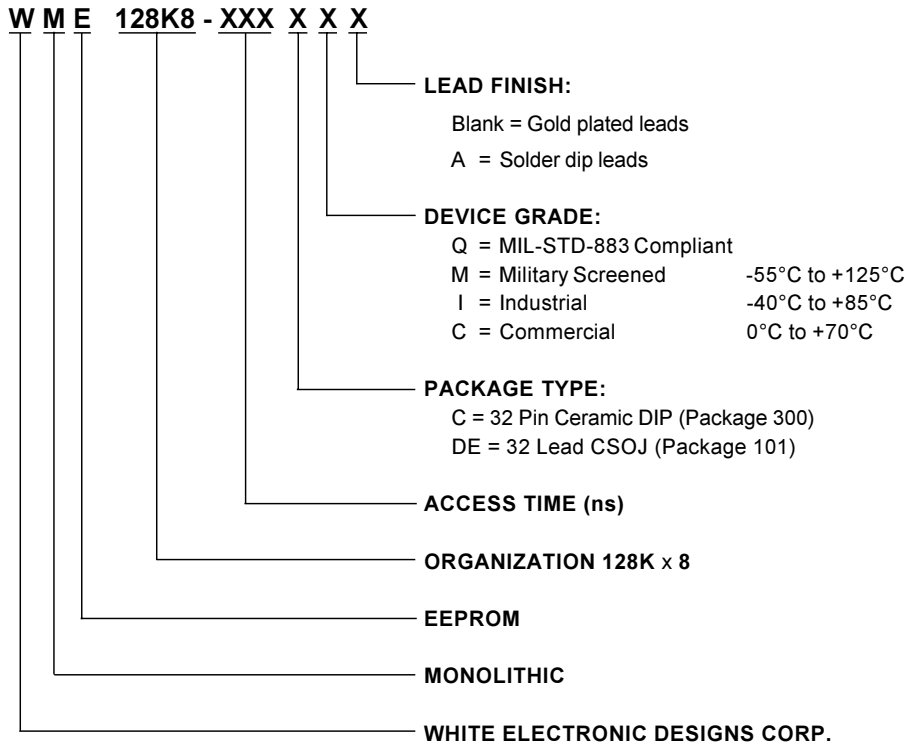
W M E 128K8 - XXX X X X

LEAD FINISH:

Blank = Gold plated leads

A = Solder dip leads

DEVICE GRADE:

Q = MIL-STD-883 Compliant
M = Military Screened -55°C to +125°C
I = Industrial -40°C to +85°C
C = Commercial 0°C to +70°C

PACKAGE TYPE:

C = 32 Pin Ceramic DIP (Package 300)
DE = 32 Lead CSOJ (Package 101)

ACCESS TIME (ns)

ORGANIZATION 128K x 8

EEPROM

MONOLITHIC

WHITE ELECTRONIC DESIGNS CORP.